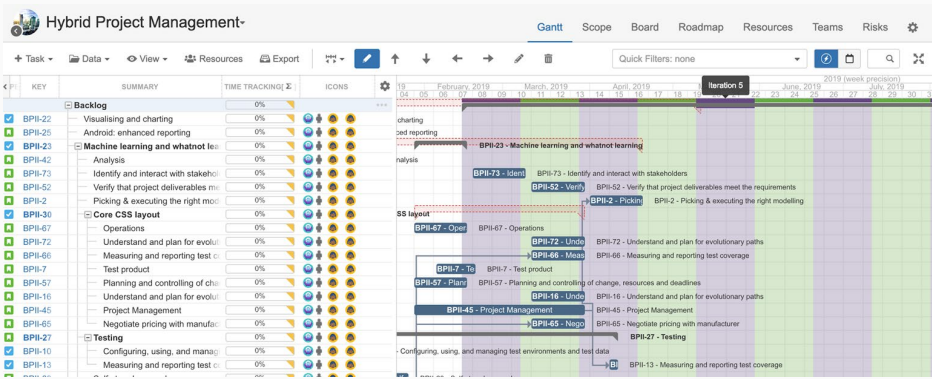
Hybrid Project Management

Gantt Scope Board Roadmap Resources Teams Risks

+ Task Data View Resources Export

Quick Filters: none

Iteration 5

2019 (week precision)

February, 2019 March, 2019 April, 2019 June, 2019 July, 2019

19 04 05 06 07 08 09 10 11 12 13 14 15 16 17 18 19 22 23 24 25 26 27 28 29 30

| KEY | SUMMARY | TIME TRACKING | ICONS |
|---|---|---|---|
| | Backlog | 0% | |
| BPII-22 | Visualising and charting | 0% | |
| BPII-25 | Android: enhanced reporting | 0% | |
| BPII-23 | Machine learning and whatnot lea | 0% | |
| BPII-42 | Analysis | 0% | |
| BPII-73 | Identify and interact with stakeho | 0% | |
| BPII-52 | Verify that project deliverables me | 0% | |
| BPII-2 | Picking & executing the right mod | 0% | |
| BPII-30 | Core CSS layout | 0% | |
| BPII-67 | Operations | 0% | |
| BPII-72 | Understand and plan for evolut | 0% | |
| BPII-66 | Measuring and reporting test c | 0% | |
| BPII-7 | Test product | 0% | |
| BPII-57 | Planning and controlling of cha | 0% | |
| BPII-16 | Understand and plan for evolut | 0% | |
| BPII-45 | Project Management | 0% | |
| BPII-65 | Negotiate pricing with manufac | 0% | |
| BPII-27 | Testing | 0% | |
| BPII-10 | Configuring, using, and manag | 0% | |
| BPII-13 | Measuring and reporting test c | 0% | |

charting
ced reporting
BPII-23 - Machine learning and whatnot learning
nalysis
BPII-73 - Ident BPII-73 - Identify and interact with stakeholders
BPII-52 - Verify BPII-52 - Verify that project deliverables meet the requirements
BPII-2 - Pickin BPII-2 - Picking & executing the right modelling
SS layout
BPII-67 - Oper BPII-67 - Operations
BPII-72 - Unde BPII-72 - Understand and plan for evolutionary paths
BPII-66 - Meas BPII-66 - Measuring and reporting test coverage
BPII-7 - Te BPII-7 - Test product
BPII-57 - Planr BPII-57 - Planning and controlling of change, resources and deadlines
BPII-16 - Unde BPII-16 - Understand and plan for evolutionary paths
BPII-45 - Project Management BPII-45 - Project Management
BPII-65 - Nego BPII-65 - Negotiate pricing with manufacturer
BPII-27 - Testing
- Configuring, using, and managing test environments and test data
BI BPII-13 - Measuring and reporting test coverage